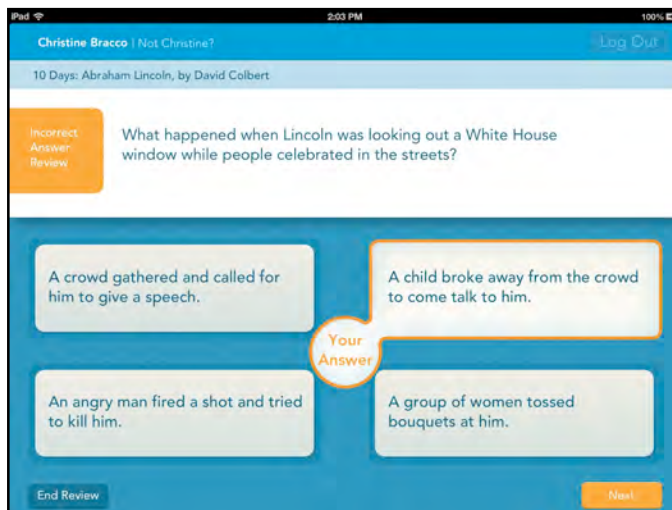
iPad
2:03 PM
100%

Christine Bracco | Not Christine?

Log Out

10 Days: Abraham Lincoln, by David Colbert

Incorrect Answer Review

What happened when Lincoln was looking out a White House window while people celebrated in the streets?

A crowd gathered and called for him to give a speech.

A child broke away from the crowd to come talk to him.

Your Answer

An angry man fired a shot and tried to kill him.

A group of women tossed bouquets at him.

End Review

Next